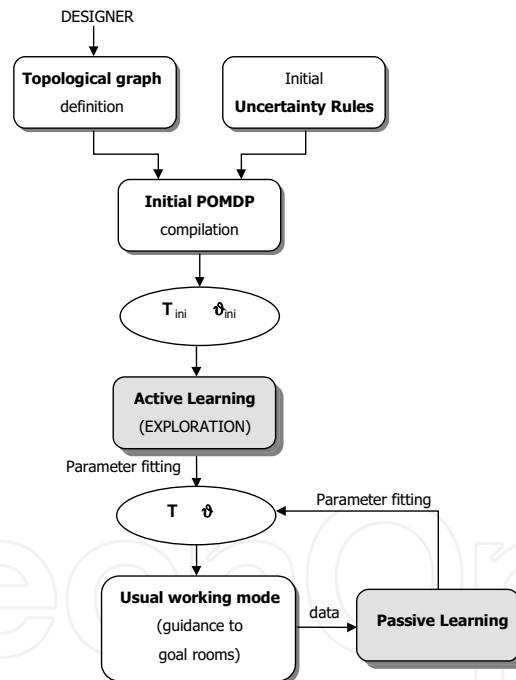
DESIGNER

**Topological graph** definition

Initial **Uncertainty Rules**

**Initial POMDP** compilation

$\mathbf{T}_{ini}$ $\vartheta_{ini}$

**Active Learning** (EXPLORATION)

Parameter fitting

$\mathbf{T}$ $\vartheta$

Parameter fitting

**Usual working mode** (guidance to goal rooms)

data

**Passive Learning**